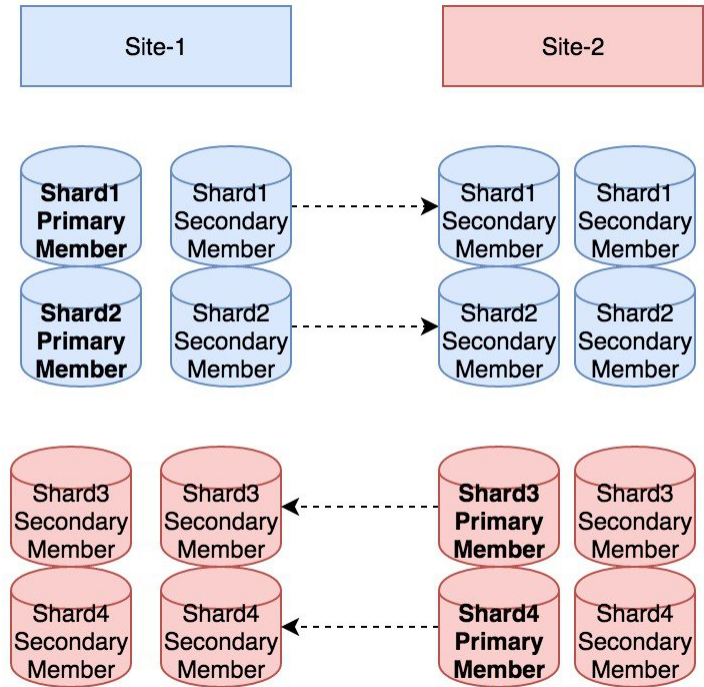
Site-1

Site-2

**Shard1 Primary Member**

Shard1 Secondary Member

Shard1 Secondary Member

Shard1 Secondary Member

**Shard2 Primary Member**

Shard2 Secondary Member

Shard2 Secondary Member

Shard2 Secondary Member

Shard3 Secondary Member

Shard3 Secondary Member

**Shard3 Primary Member**

Shard3 Secondary Member

Shard4 Secondary Member

Shard4 Secondary Member

**Shard4 Primary Member**

Shard4 Secondary Member